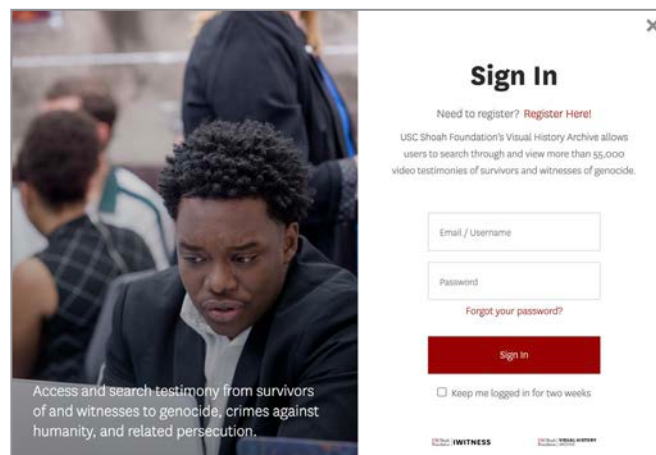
Access and search testimony from survivors of and witnesses to genocide, crimes against humanity, and related persecution.

×

Sign In

Need to register? Register Here!

USC Shoah Foundation's Visual History Archive allows users to search through and view more than 55,000 video testimonies of survivors and witnesses of genocide.

Email / Username

Password

Forgot your password?

Sign In

Keep me logged in for two weeks

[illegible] IWITNESS

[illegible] VISUAL HISTORY ARCHIVE